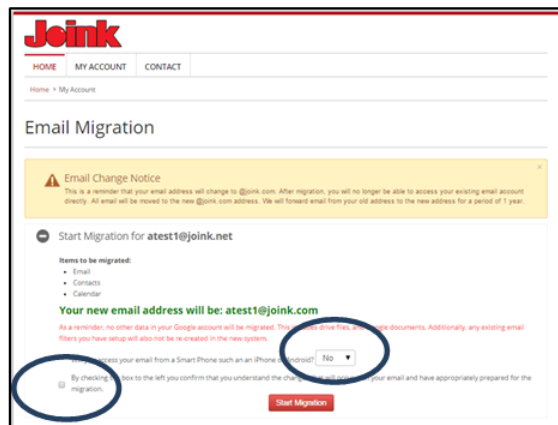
Joink

HOME | MY ACCOUNT | CONTACT

Home > My Account

Email Migration

Email Change Notice
This is a reminder that your email address will change to @joink.com. After migration, you will no longer be able to access your existing email account directly. All email will be moved to the new @joink.com address. We will forward email from your old address to the new address for a period of 1 year.

×

Start Migration for atest1@joink.net

Items to be migrated:
• Email
• Contacts
• Calendar

Your new email address will be: atest1@joink.com

As a reminder, no other data in your Google account will be migrated. This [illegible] drive files, and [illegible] documents. Additionally, any existing email filters you have setup will also not be re-created in the new system.

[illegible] access your email from a Smart Phone such as an iPhone or Android? No

By checking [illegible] box to the left you confirm that you understand the change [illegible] your email and have appropriately prepared for the migration.

Start Migration